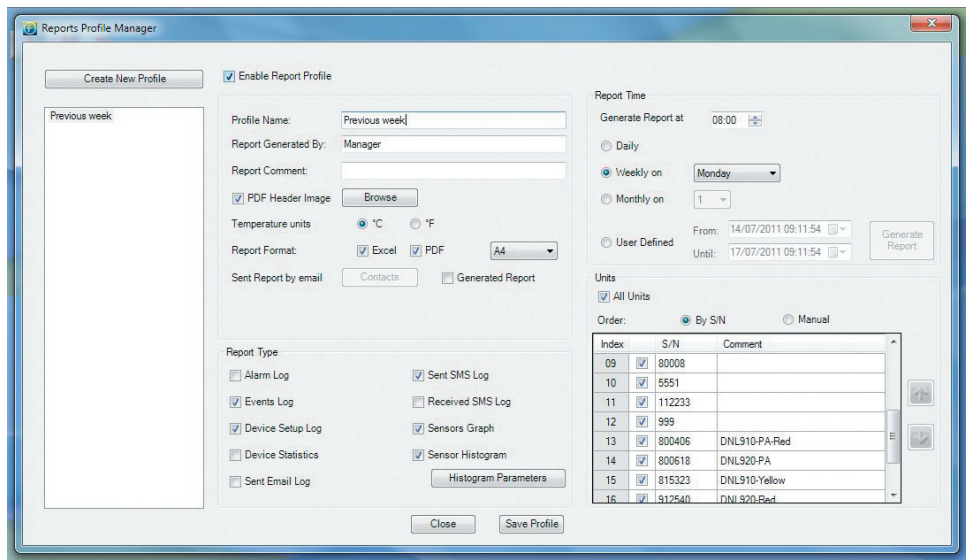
Reports Profile Manager

Create New Profile

Previous week

Enable Report Profile

Profile Name: Previous week

Report Generated By: Manager

Report Comment:

PDF Header Image Browse

Temperature units °C °F

Report Format: Excel PDF A4

Sent Report by email Contacts Generated Report

Report Type

Alarm Log

Events Log

Device Setup Log

Device Statistics

Sent Email Log

Sent SMS Log

Received SMS Log

Sensors Graph

Sensor Histogram

Histogram Parameters

Report Time

Generate Report at 08:00

Daily

Weekly on Monday

Monthly on 1

User Defined From: 14/07/2011 09:11:54 Until: 17/07/2011 09:11:54

Generate Report

Units

All Units

Order: By S/N Manual

| Index | | S/N | Comment |
|---|---|---|---|
| 09 | | 80008 | |
| 10 | | 5551 | |
| 11 | | 112233 | |
| 12 | | 999 | |
| 13 | | 800406 | DNL910-PA-Red |
| 14 | | 800618 | DNL920-PA |
| 15 | | 815323 | DNL910-Yellow |
| 16 | | 912540 | DNL920-Red |

Close Save Profile